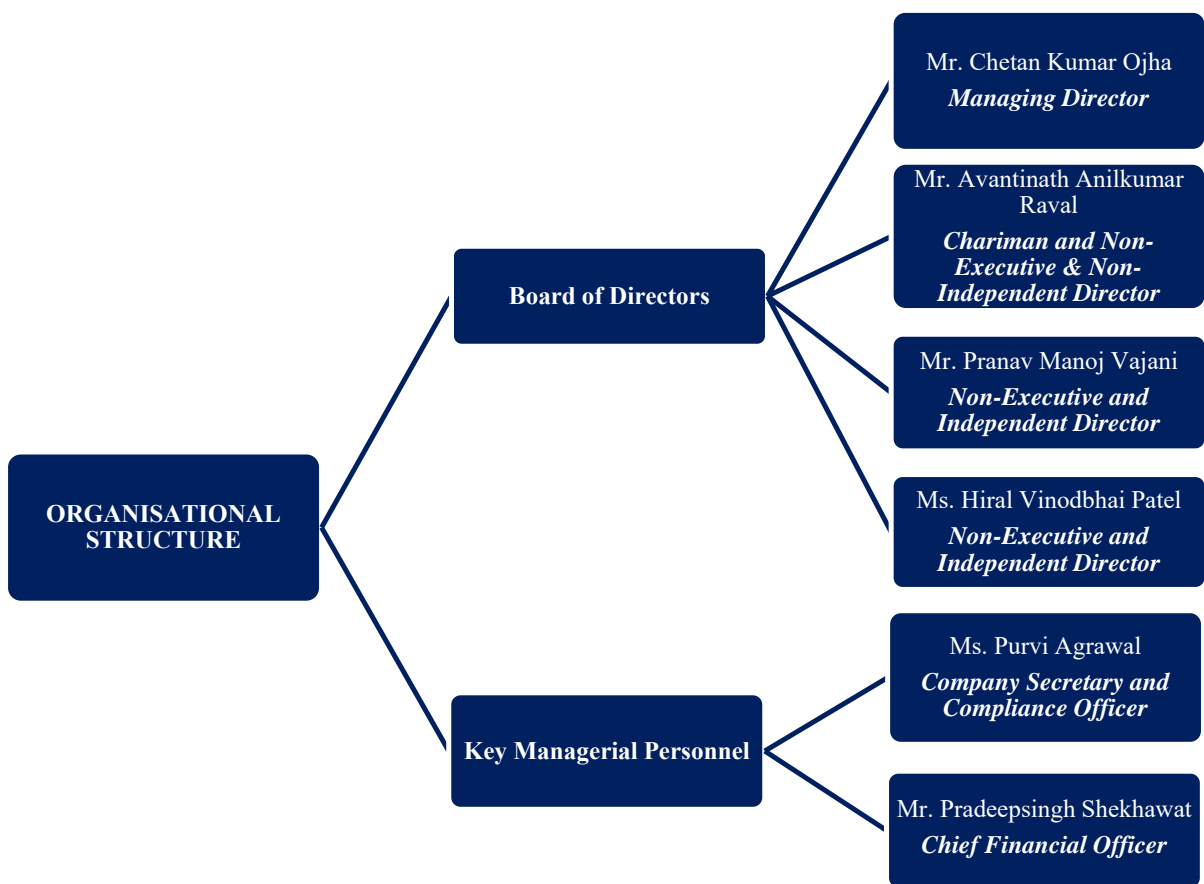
ORGANISATIONAL STRUCTURE

Board of Directors

Mr. Chetan Kumar Ojha
Managing Director

Mr. Avantinath Anilkumar Raval
Chariman and Non-Executive & Non-Independent Director

Mr. Pranav Manoj Vajani
Non-Executive and Independent Director

Ms. Hiral Vinodbhai Patel
Non-Executive and Independent Director

Key Managerial Personnel

Ms. Purvi Agrawal
Company Secretary and Compliance Officer

Mr. Pradeepsingh Shekhawat
Chief Financial Officer